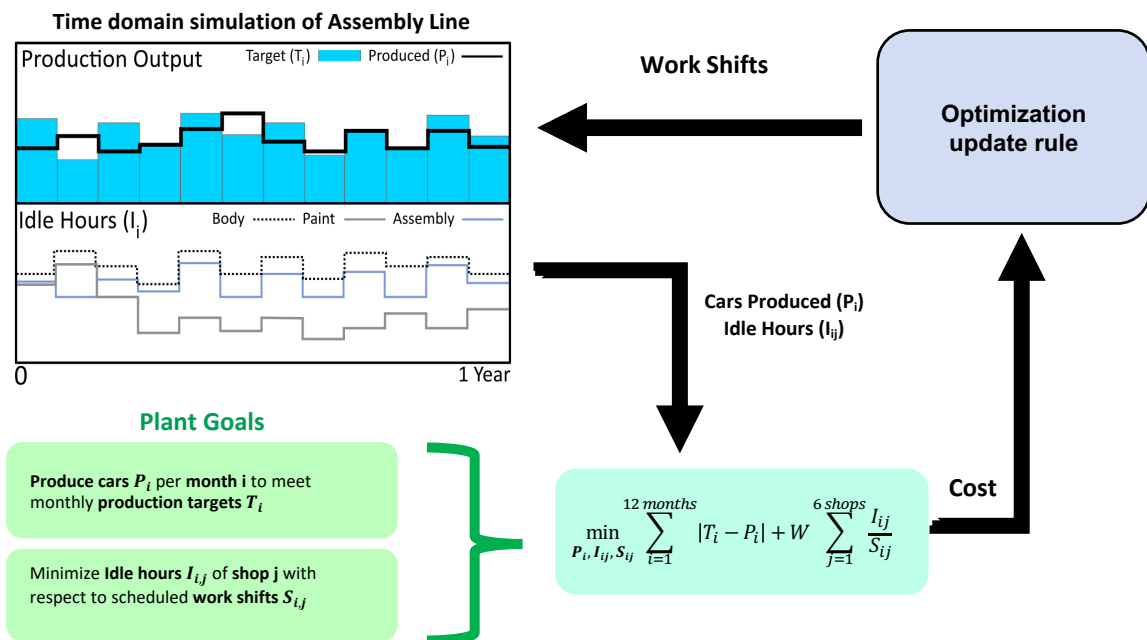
Time domain simulation of Assembly Line

Production Output

Target ($T_i$)

Produced ($P_i$)

Idle Hours ($I_i$)

Body

Paint

Assembly

0

1 Year

Work Shifts

Optimization update rule

Cars Produced ($P_i$)

Idle Hours ($I_{ij}$)

Cost

Plant Goals

Produce cars $P_i$ per month i to meet monthly production targets $T_i$

Minimize Idle hours $I_{i,j}$ of shop j with respect to scheduled work shifts $S_{i,j}$

$\min_{P_i, I_{ij}, S_{ij}} \sum_{i=1}^{12\,months} |T_i - P_i| + W \sum_{j=1}^{6\,shops} \frac{I_{ij}}{S_{ij}}$